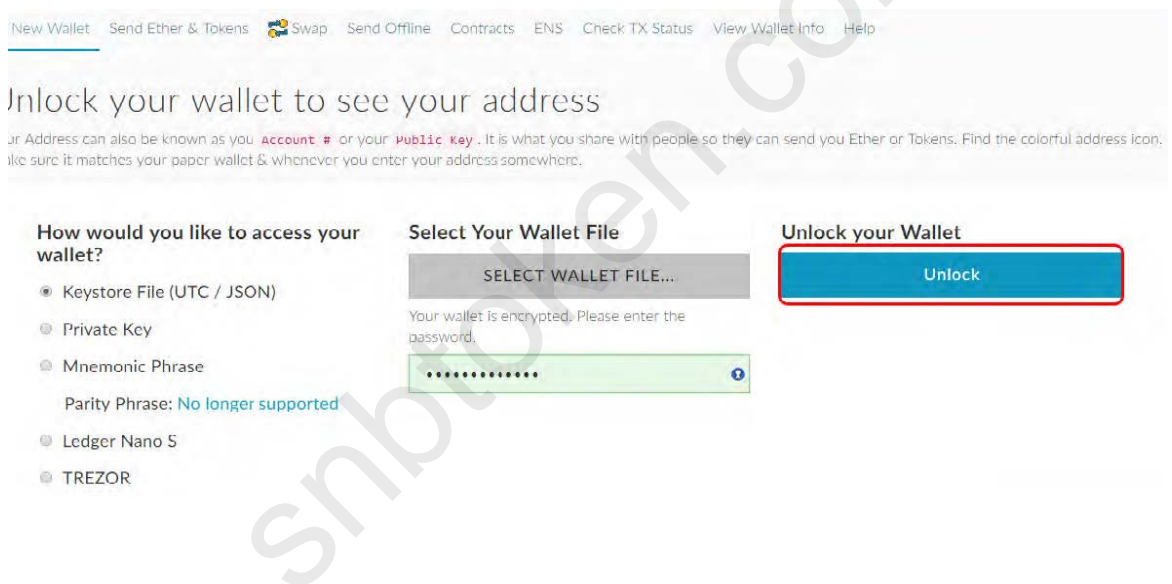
New Wallet Send Ether & Tokens Swap Send Offline Contracts ENS Check TX Status View Wallet Info Help

Jnlock your wallet to see your address

ur Address can also be known as you Account # or your Public Key. It is what you share with people so they can send you Ether or Tokens. Find the colorful address icon. ake sure it matches your paper wallet & whenever you enter your address somewhere.

How would you like to access your wallet?

Keystore File (UTC / JSON)

Private Key

Mnemonic Phrase

Parity Phrase: No longer supported

Ledger Nano S

TREZOR

Select Your Wallet File

SELECT WALLET FILE...

Your wallet is encrypted. Please enter the password.

••••••••••••••

Unlock your Wallet

Unlock

snbtoken.co